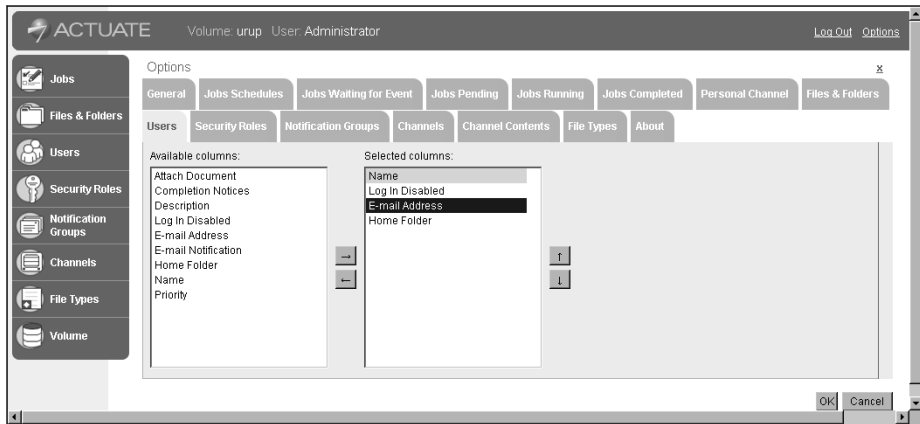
ACTUATE Volume: urup User: Administrator

Log Out Options

Jobs
Files & Folders
Users
Security Roles
Notification Groups
Channels
File Types
Volume

Options

x

General | Jobs Schedules | Jobs Waiting for Event | Jobs Pending | Jobs Running | Jobs Completed | Personal Channel | Files & Folders

Users | Security Roles | Notification Groups | Channels | Channel Contents | File Types | About

Available columns:
Attach Document
Completion Notices
Description
Log In Disabled
E-mail Address
E-mail Notification
Home Folder
Name
Priority

→
←

Selected columns:
Name
Log In Disabled
E-mail Address
Home Folder

↑
↓

OK Cancel